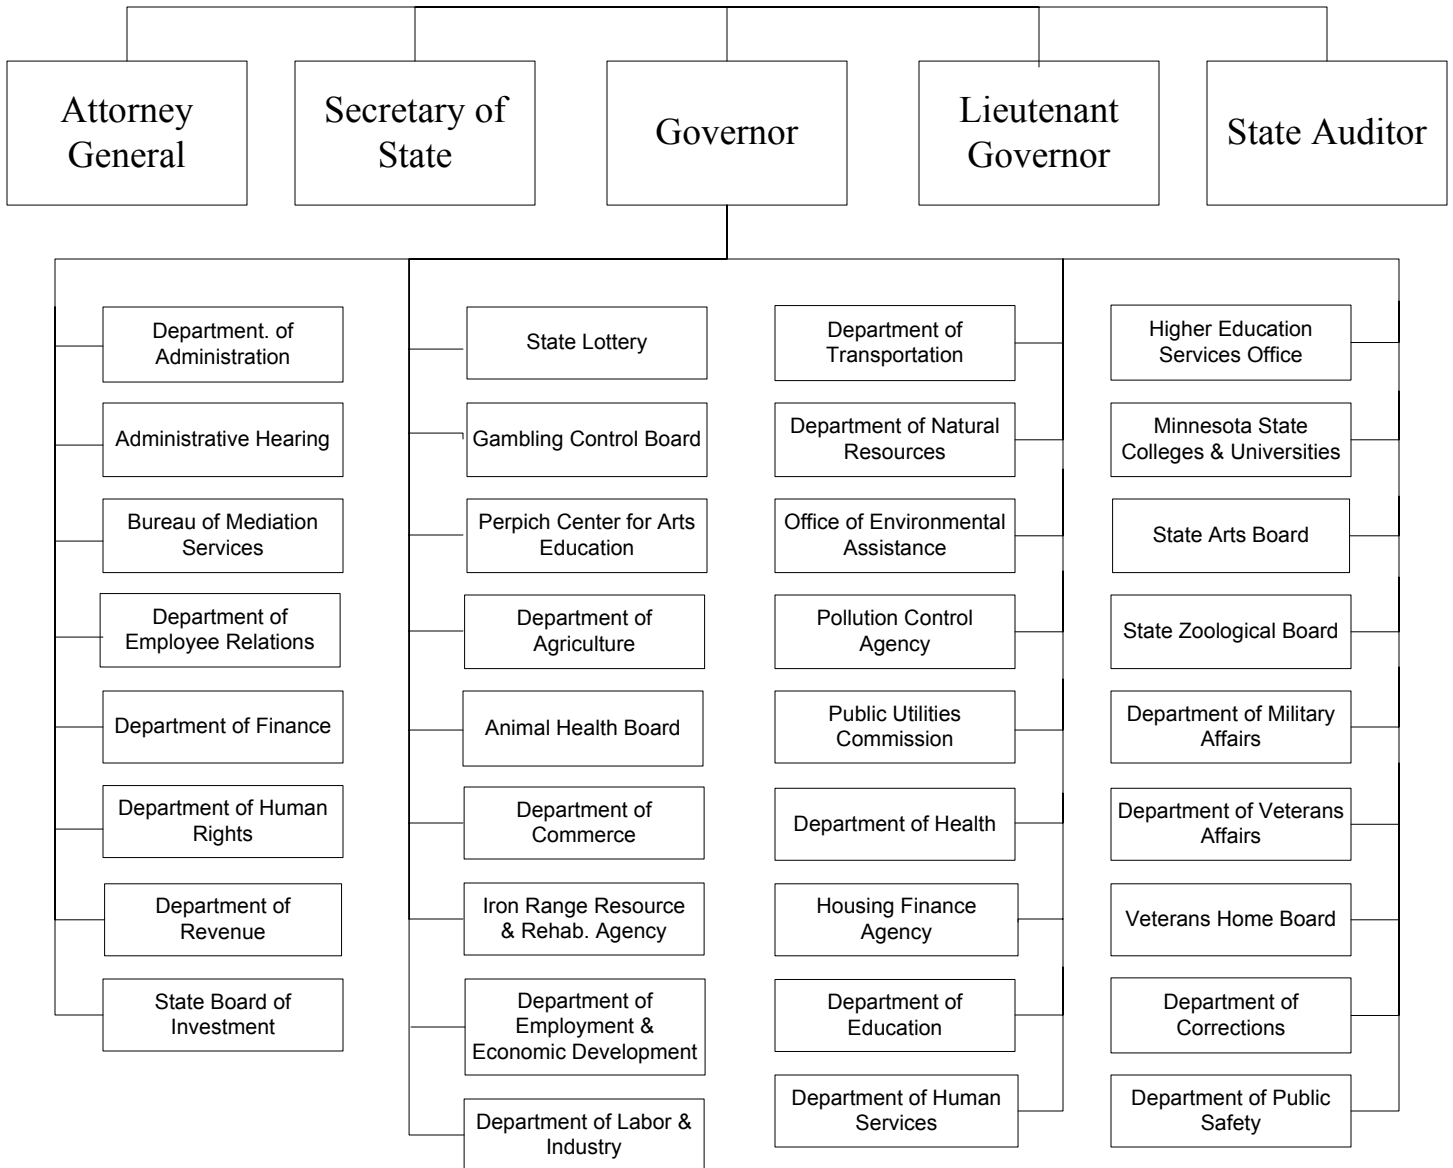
Attorney General

Secretary of State

Governor

Lieutenant Governor

State Auditor

Department. of Administration

Administrative Hearing

Bureau of Mediation Services

Department of Employee Relations

Department of Finance

Department of Human Rights

Department of Revenue

State Board of Investment

State Lottery

Gambling Control Board

Perpich Center for Arts Education

Department of Agriculture

Animal Health Board

Department of Commerce

Iron Range Resource & Rehab. Agency

Department of Employment & Economic Development

Department of Labor & Industry

Department of Transportation

Department of Natural Resources

Office of Environmental Assistance

Pollution Control Agency

Public Utilities Commission

Department of Health

Housing Finance Agency

Department of Education

Department of Human Services

Higher Education Services Office

Minnesota State Colleges & Universities

State Arts Board

State Zoological Board

Department of Military Affairs

Department of Veterans Affairs

Veterans Home Board

Department of Corrections

Department of Public Safety